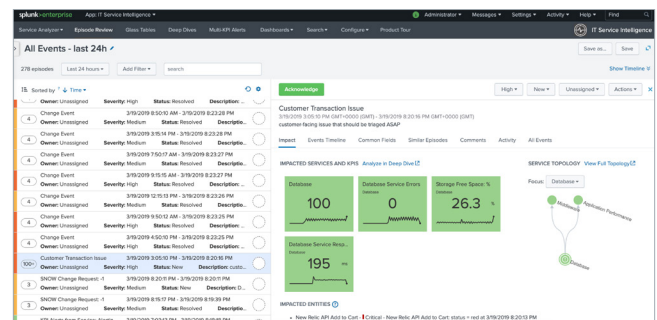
splunk>enterprise App: IT Service Intelligence ▾ Administrator ▾ Messages ▾ Settings ▾ Activity ▾ Help ▾ Find

Service Analyzer ▾ Episode Review Glass Tables Deep Dives Multi-KPI Alerts Dashboards ▾ Search ▾ Configure ▾ Product Tour IT Service Intelligence

All Events - last 24h

Save as... Save

278 episodes Last 24 hours ▾ Add Filter ▾ search

Show Timeline

Sorted by Time ▾

Owner: Unassigned Severity: High Status: Resolved Description: ...

4 Change Event 3/19/2019 3:50:10 AM - 3/19/2019 8:23:28 PM
Owner: Unassigned Severity: Medium Status: Resolved Description: ...

4 Change Event 3/19/2019 3:25:17 AM - 3/19/2019 8:23:28 PM
Owner: Unassigned Severity: Medium Status: Resolved Description: ...

4 Change Event 3/19/2019 7:50:17 AM - 3/19/2019 8:23:27 PM
Owner: Unassigned Severity: Medium Status: Resolved Description: ...

4 Change Event 3/19/2019 3:15:15 AM - 3/19/2019 8:23:26 PM
Owner: Unassigned Severity: High Status: Resolved Description: ...

4 Change Event 3/19/2019 12:15:13 PM - 3/19/2019 8:23:26 PM
Owner: Unassigned Severity: Medium Status: Resolved Description: ...

4 Change Event 3/19/2019 3:50:12 AM - 3/19/2019 8:23:26 PM
Owner: Unassigned Severity: Medium Status: Resolved Description: ...

4 Change Event 3/19/2019 4:50:10 PM - 3/19/2019 8:23:25 PM
Owner: Unassigned Severity: High Status: Resolved Description: ...

100+ Customer Transaction Issue 3/19/2019 3:05:10 PM - 3/19/2019 8:20:16 PM
Owner: Unassigned Severity: High Status: New Description: custo...

3 SNOW Change Request: -1 3/19/2019 8:20:11 PM - 3/19/2019 8:20:11 PM
Owner: Unassigned Severity: Medium Status: New Description: D...

3 SNOW Change Request: -1 3/19/2019 7:15:17 PM - 3/19/2019 8:19:39 PM
Owner: Unassigned Severity: High Status: Resolved Description: ...

Acknowledge

High ▾ New ▾ Unassigned ▾ Actions ▾

Customer Transaction Issue
3/19/2019 3:05:10 PM (GMT+0000) - 3/19/2019 8:20:16 PM (GMT+0000)
customer facing issue that should be triaged ASAP

Impact Events Timeline Common Fields Similar Episodes Comments Activity All Events

IMPACTED SERVICES AND KPIS Analyze in Deep Dive

Database 100

Database Service Errors 0

Storage Free Space % 26.3 %

Database Service Resp... 195 ms

SERVICE TOPOLOGY View Full Topology

Focus: Database ▾

Middleware Application Performance Database

IMPACTED ENTITIES

• New Relic API Add to Cart - Critical - New Relic API Add to Cart: status = red at 3/19/2019 8:20:13 PM